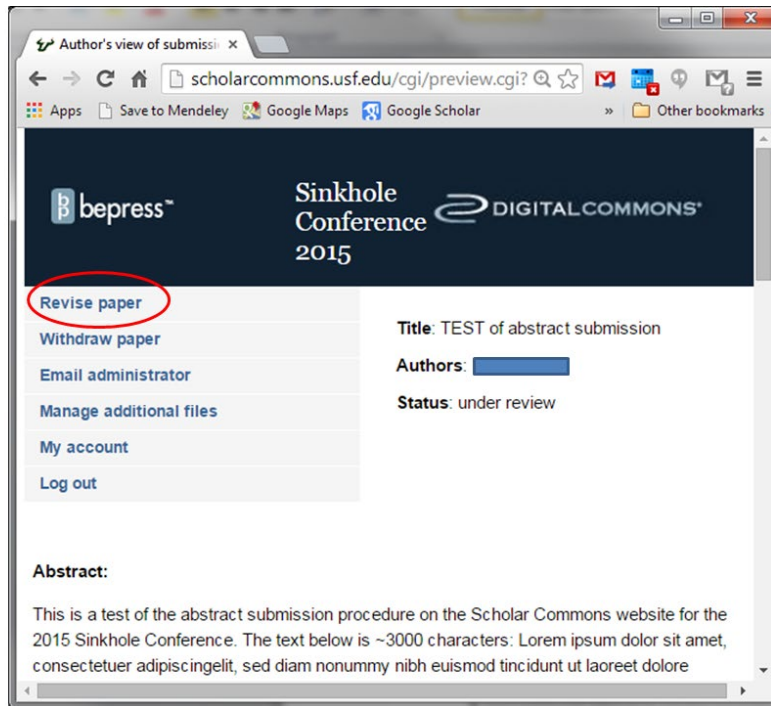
Author's view of submissi ×

scholarcommons.usf.edu/cgi/preview.cgi?

Apps Save to Mendeley Google Maps Google Scholar » Other bookmarks

bepress™

Sinkhole Conference 2015

DIGITALCOMMONS®

Revise paper
Withdraw paper
Email administrator
Manage additional files
My account
Log out

Title: TEST of abstract submission

Authors: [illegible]

Status: under review

Abstract:

This is a test of the abstract submission procedure on the Scholar Commons website for the 2015 Sinkhole Conference. The text below is ~3000 characters: Lorem ipsum dolor sit amet, consectetuer adipiscingelit, sed diam nonummy nibh euismod tincidunt ut laoreet dolore